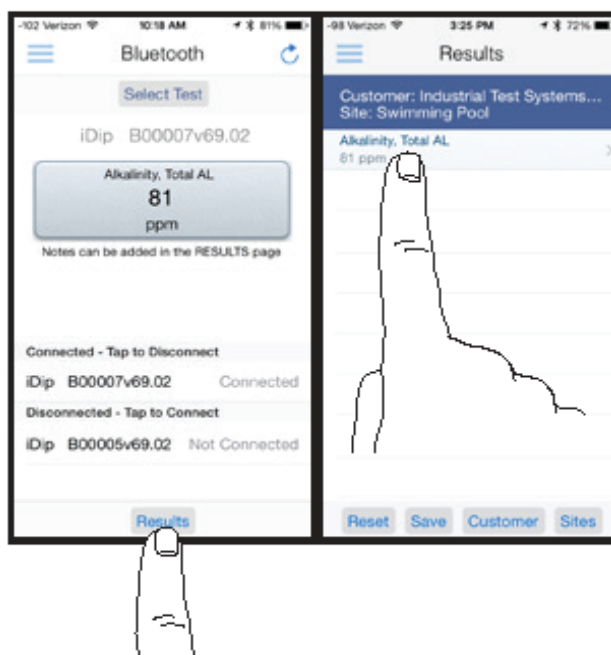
-102 Verizon 10:18 AM 81%

Bluetooth

Select Test

iDip B00007v69.02

Alkalinity, Total AL
81
ppm

Notes can be added in the RESULTS page

Connected - Tap to Disconnect

iDip B00007v69.02 Connected

Disconnected - Tap to Connect

iDip B00005v69.02 Not Connected

Results

-98 Verizon 3:25 PM 72%

Results

Customer: Industrial Test Systems...
Site: Swimming Pool

Alkalinity, Total AL
81 ppm

Reset Save Customer Sites